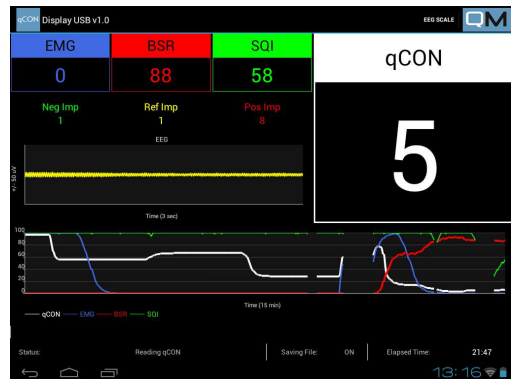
qCON Display USB v1.0

EEG SCALE

QM

EMG
0

BSR
88

SQI
58

qCON

5

Neg Imp
1

Ref Imp
1

Pos Imp
8

EEG

+/- 50 uV

Time (3 sec)

100
80
60
40
20
0

Time (15 min)

qCON EMG BSR SQI

Status: Reading qCON

Saving File: ON

Elapsed Time: 21:47

13:16